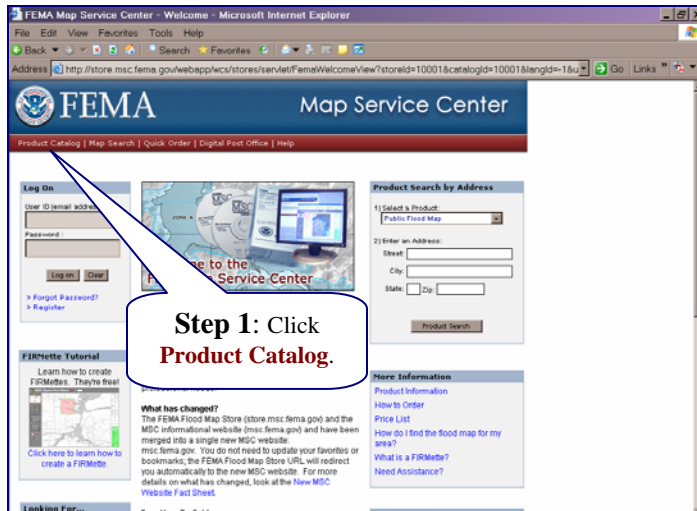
FEMA Map Service Center - Welcome - Microsoft Internet Explorer

File Edit View Favorites Tools Help

Back Search Favorites

Address http://store.msc.fema.gov/webapp/wcs/stores/servlet/FemaWelcomeView?storeId=10001&catalogId=10001&langId=-1&u Go Links

FEMA

Map Service Center

Product Catalog | Map Search | Quick Order | Digital Post Office | Help

Log On

User ID (email address)

Password :

Log on Clear

» Forgot Password?
» Register

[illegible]e to the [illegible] Service Center

Product Search by Address

1) Select a Product:
Public Flood Map

2) Enter an Address:
Street:
City:
State: Zip:

Product Search

**Step 1**: Click **Product Catalog**.

FIRMette Tutorial

Learn how to create FIRMettes. They're free!

Click here to learn how to create a FIRMette.

What has changed?
The FEMA Flood Map Store (store.msc.fema.gov) and the MSC informational website (msc.fema.gov) and have been merged into a single new MSC website: msc.fema.gov. You do not need to update your favorites or bookmarks; the FEMA Flood Map Store URL will redirect you automatically to the new MSC website. For more details on what has changed, look at the New MSC Website Fact Sheet.

More Information

Product Information
How to Order
Price List
How do I find the flood map for my area?
What is a FIRMette?
Need Assistance?

Looking For...